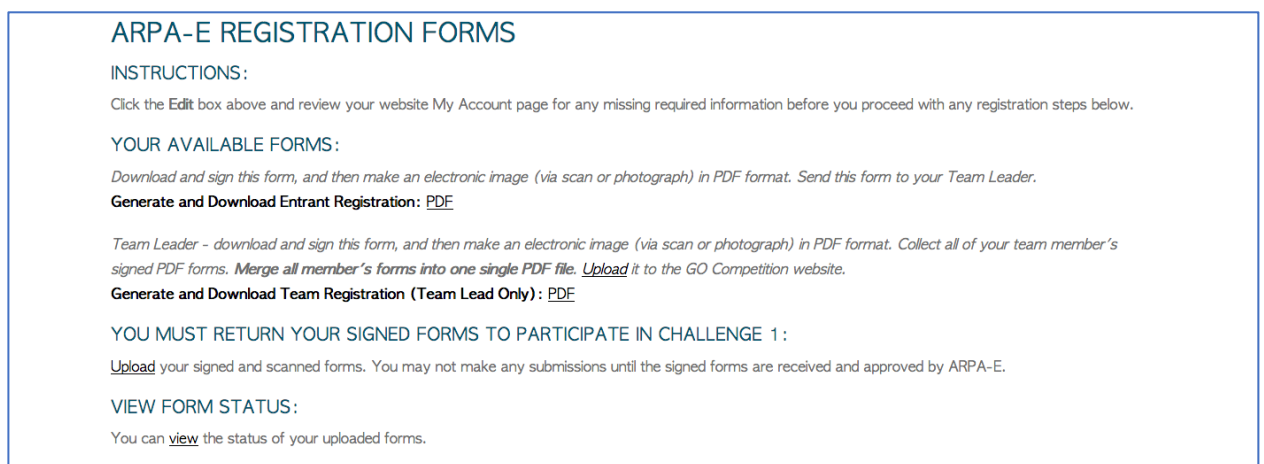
ARPA-E REGISTRATION FORMS

INSTRUCTIONS:

Click the **Edit** box above and review your website My Account page for any missing required information before you proceed with any registration steps below.

YOUR AVAILABLE FORMS:

*Download and sign this form, and then make an electronic image (via scan or photograph) in PDF format. Send this form to your Team Leader.*

**Generate and Download Entrant Registration:** PDF

*Team Leader - download and sign this form, and then make an electronic image (via scan or photograph) in PDF format. Collect all of your team member's signed PDF forms. **Merge all member's forms into one single PDF file.** Upload it to the GO Competition website.*

**Generate and Download Team Registration (Team Lead Only):** PDF

YOU MUST RETURN YOUR SIGNED FORMS TO PARTICIPATE IN CHALLENGE 1:

Upload your signed and scanned forms. You may not make any submissions until the signed forms are received and approved by ARPA-E.

VIEW FORM STATUS:

You can view the status of your uploaded forms.